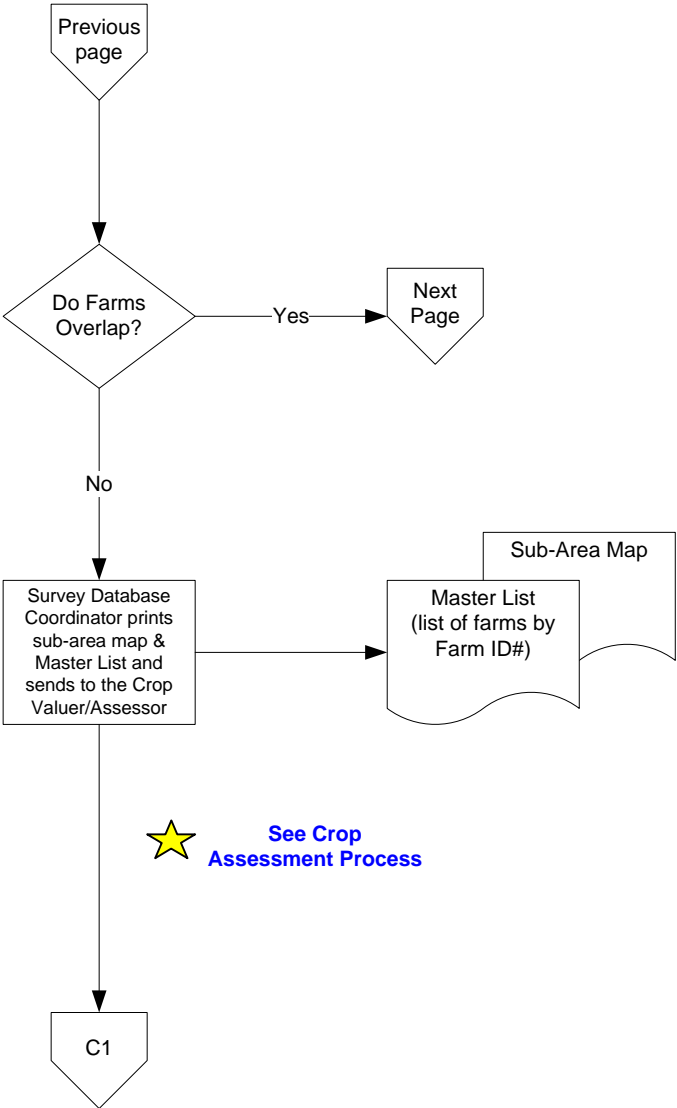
Previous page

Do Farms Overlap?

Yes

Next Page

No

Survey Database Coordinator prints sub-area map & Master List and sends to the Crop Valuer/Assessor

Sub-Area Map

Master List (list of farms by Farm ID#)

See Crop Assessment Process

C1